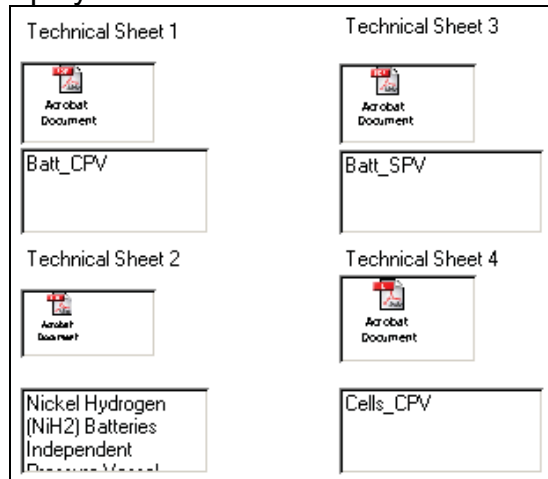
Technical Sheet 1

Acrobat Document

Batt_CPV

Technical Sheet 3

Acrobat Document

Batt_SPV

Technical Sheet 2

Acrobat Document

Nickel Hydrogen (NiH2) Batteries Independent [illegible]

Technical Sheet 4

Acrobat Document

Cells_CPV